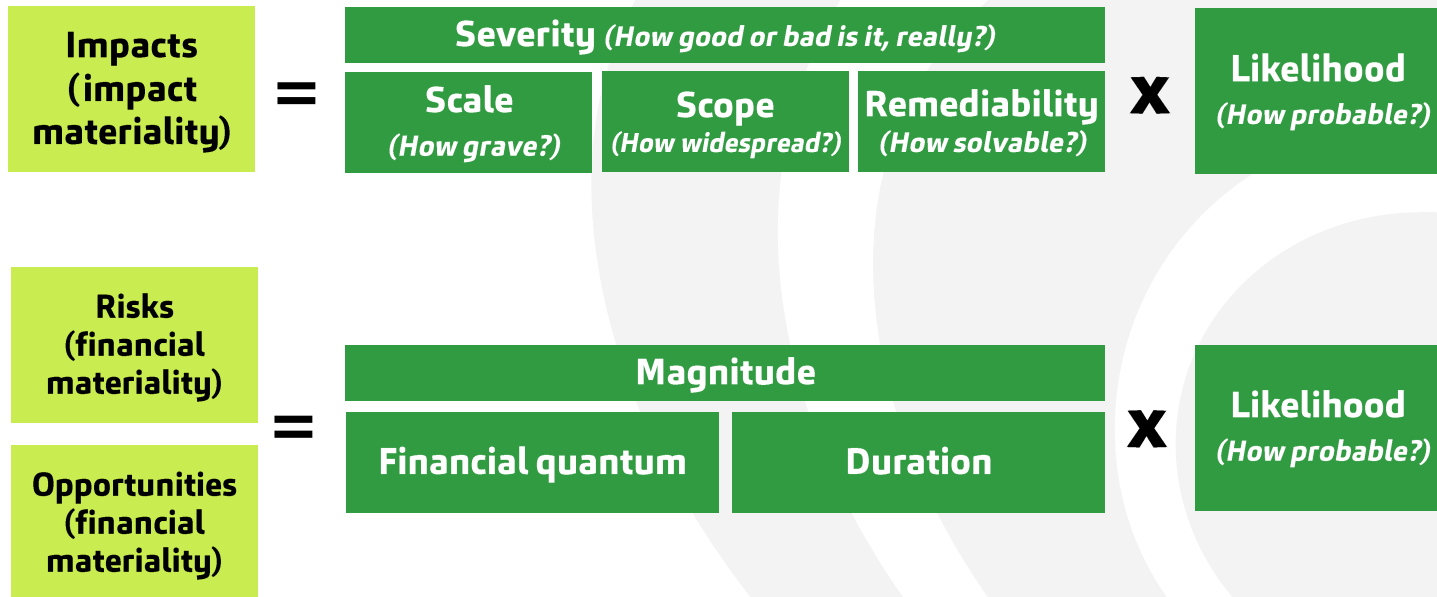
Impacts (impact materiality)

=

Severity *(How good or bad is it, really?)*

Scale *(How grave?)*

Scope *(How widespread?)*

Remediability *(How solvable?)*

x

Likelihood *(How probable?)*

Risks (financial materiality)

Opportunities (financial materiality)

=

Magnitude

Financial quantum

Duration

x

Likelihood *(How probable?)*